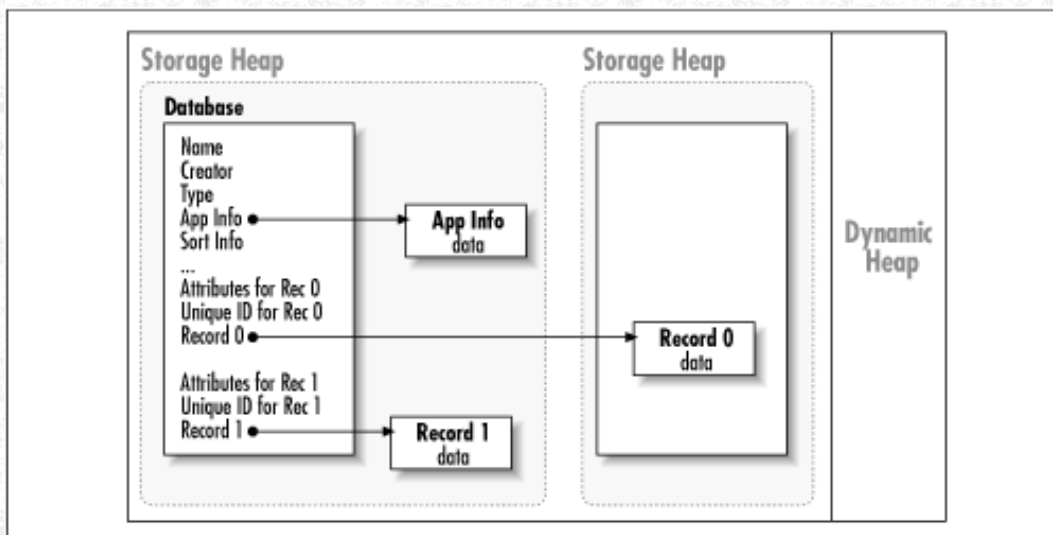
Storage Heap

Database

Name
Creator
Type
App Info
Sort Info
...
Attributes for Rec 0
Unique ID for Rec 0
Record 0

Attributes for Rec 1
Unique ID for Rec 1
Record 1

App Info
data

Record 1
data

Storage Heap

Record 0
data

Dynamic Heap